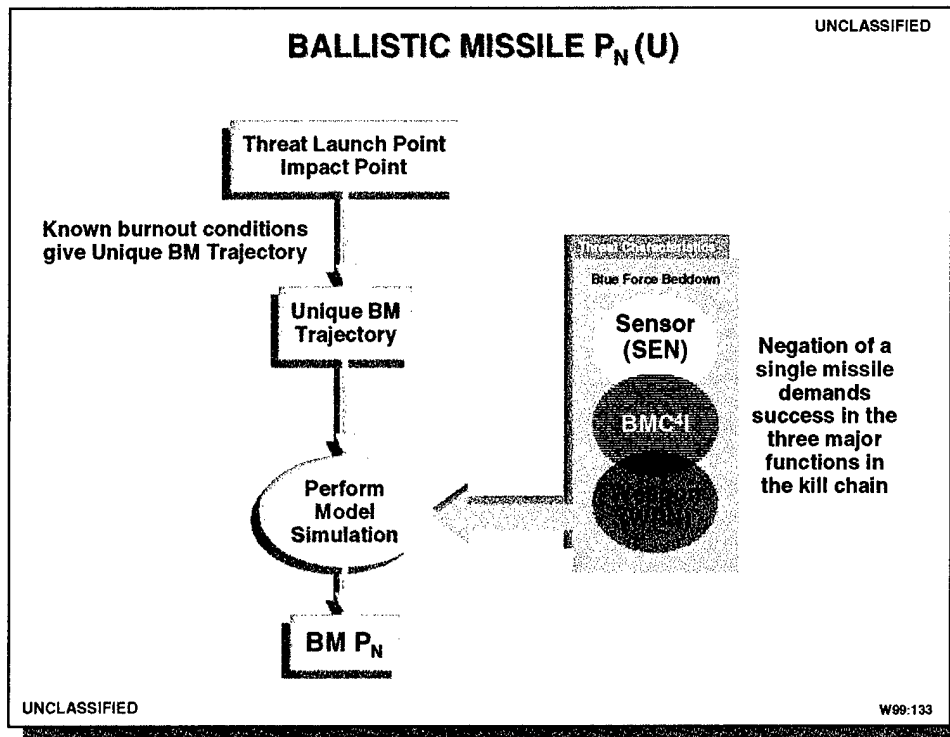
UNCLASSIFIED

BALLISTIC MISSILE $P_N$ (U)

Threat Launch Point Impact Point

Known burnout conditions give Unique BM Trajectory

Unique BM Trajectory

Perform Model Simulation

BM $P_N$

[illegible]

Blue Force Beddown

Sensor (SEN)

BMC$^4$I

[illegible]

Negation of a single missile demands success in the three major functions in the kill chain

UNCLASSIFIED

W99:133